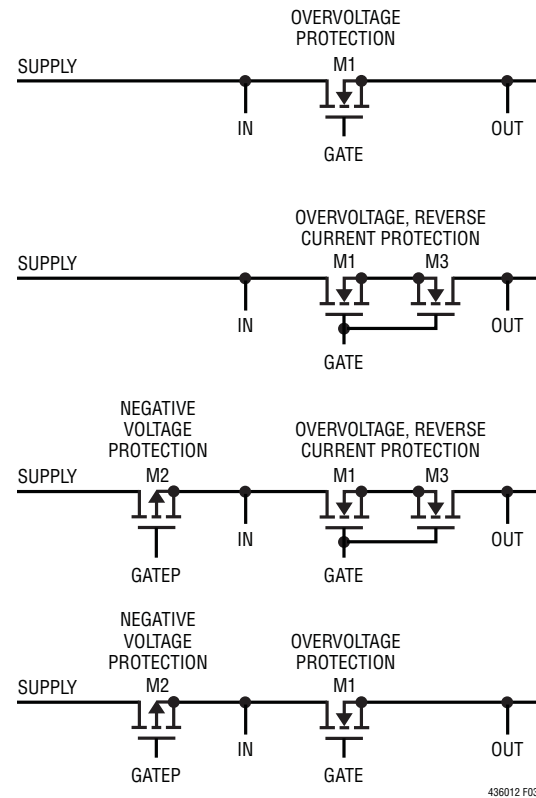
OVERVOLTAGE PROTECTION
SUPPLY
M1
IN
OUT
GATE

OVERVOLTAGE, REVERSE CURRENT PROTECTION
SUPPLY
M1
M3
IN
OUT
GATE

NEGATIVE VOLTAGE PROTECTION
OVERVOLTAGE, REVERSE CURRENT PROTECTION
SUPPLY
M2
M1
M3
IN
OUT
GATEP
GATE

NEGATIVE VOLTAGE PROTECTION
OVERVOLTAGE PROTECTION
SUPPLY
M2
M1
IN
OUT
GATEP
GATE

436012 F03